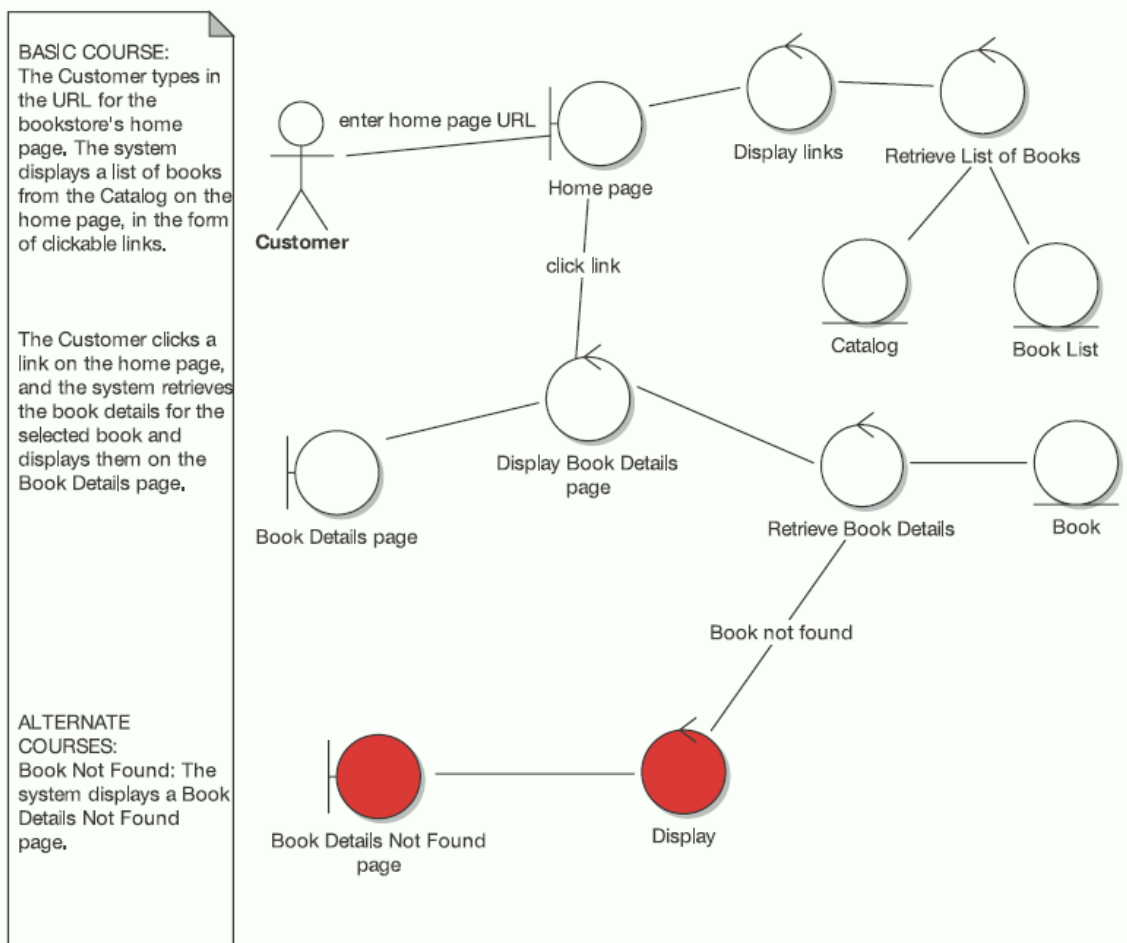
BASIC COURSE:
The Customer types in the URL for the bookstore's home page. The system displays a list of books from the Catalog on the home page, in the form of clickable links.

The Customer clicks a link on the home page, and the system retrieves the book details for the selected book and displays them on the Book Details page.

ALTERNATE COURSES:
Book Not Found: The system displays a Book Details Not Found page.

enter home page URL

Customer

Home page

Display links

Retrieve List of Books

Catalog

Book List

click link

Book Details page

Display Book Details page

Retrieve Book Details

Book

Book not found

Book Details Not Found page

Display